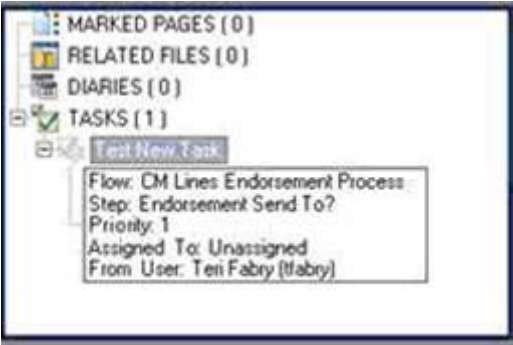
MARKED PAGES ( 0 )
RELATED FILES ( 0 )
DIARIES ( 0 )
TASKS ( 1 )
Test New Task
Flow: CM Lines Endorsement Process
Step: Endorsement Send To?
Priority: 1
Assigned To: Unassigned
From User: Teri Fabry (tfabry)